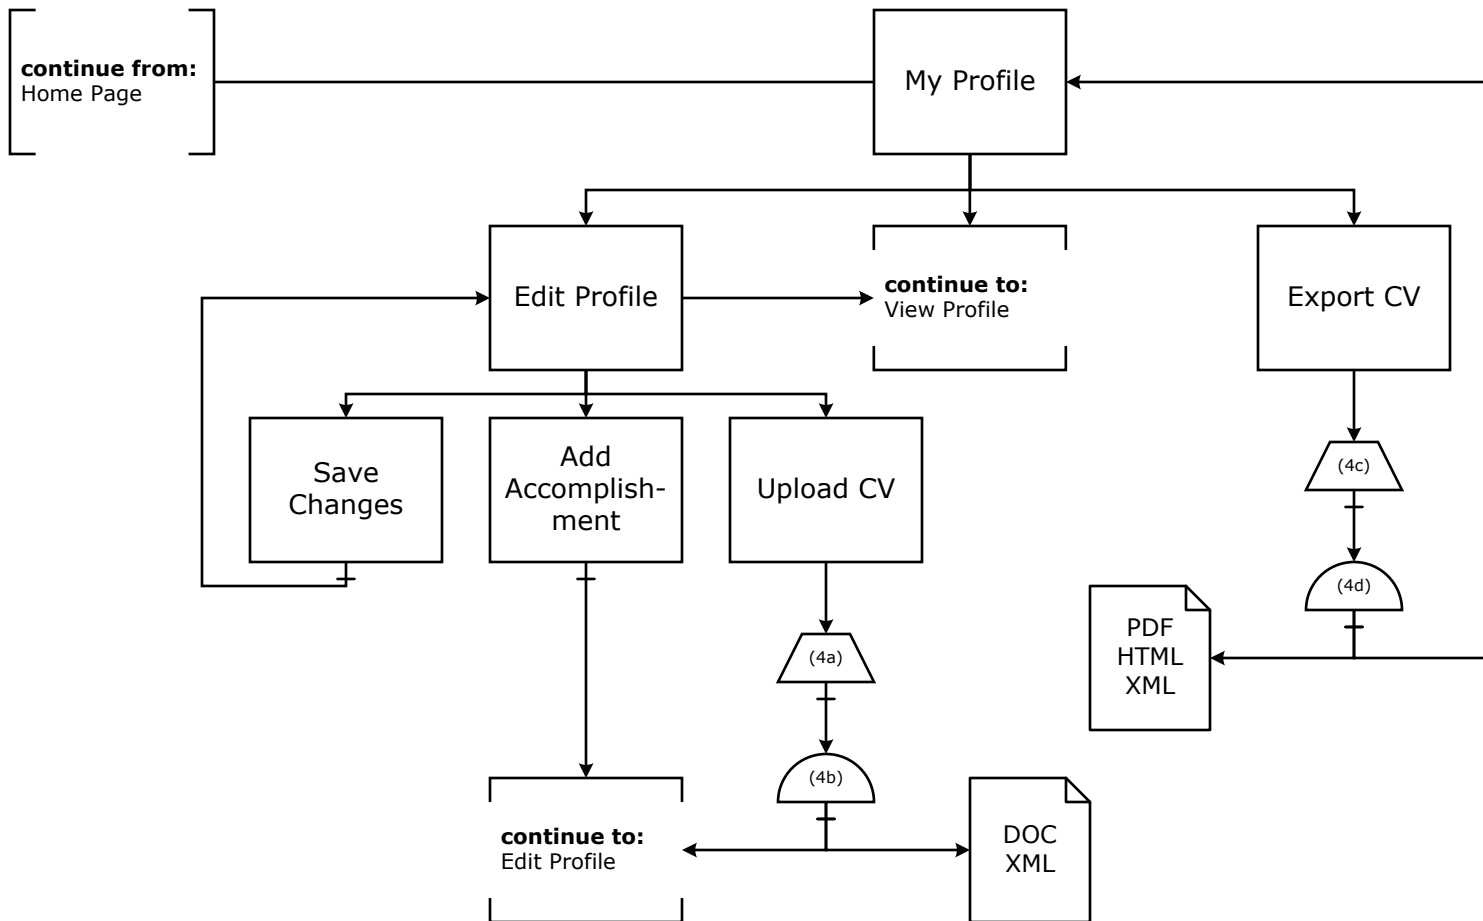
**continue from:**
Home Page

My Profile

Edit Profile

**continue to:**
View Profile

Export CV

Save Changes

Add Accomplishment

Upload CV

(4c)

(4d)

PDF
HTML
XML

(4a)

(4b)

**continue to:**
Edit Profile

DOC
XML